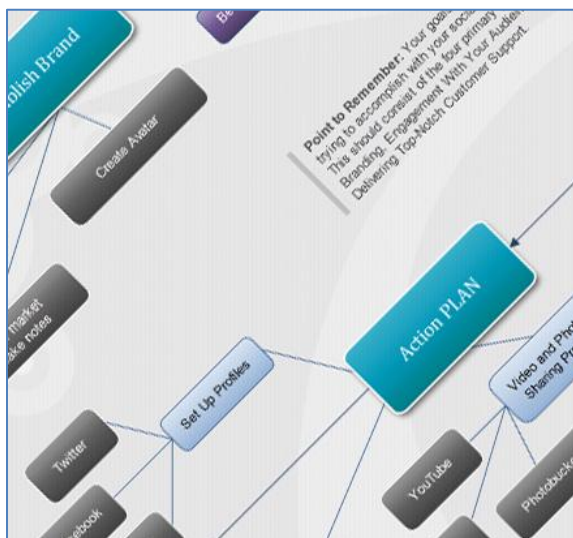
blish Brand

Be

Create Avatar

Point to Remember: Your goal trying to accomplish with your soci This should consist of the four primary Branding, Engagement With Your Audien Delivering Top-Notch Customer Support.

market ake notes

Action PLAN

Set Up Profiles

Video and Pho Sharing P

Twitter

ebook

YouTube

Photobuck